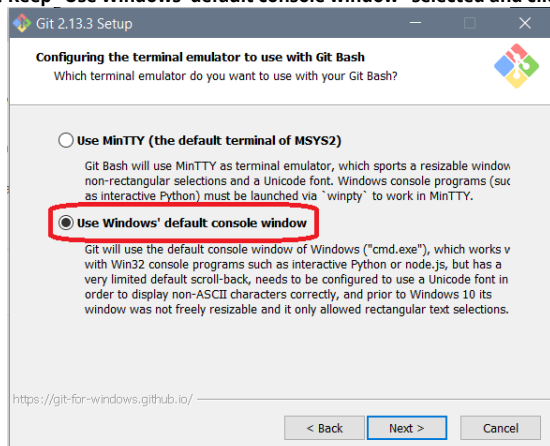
Keep "Use Windows' default console window" selected and cli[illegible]

Git 2.13.3 Setup

Configuring the terminal emulator to use with Git Bash

Which terminal emulator do you want to use with your Git Bash?

Use MinTTY (the default terminal of MSYS2)

Git Bash will use MinTTY as terminal emulator, which sports a resizable window non-rectangular selections and a Unicode font. Windows console programs (suc as interactive Python) must be launched via `winpty` to work in MinTTY.

Use Windows' default console window

Git will use the default console window of Windows ("cmd.exe"), which works w with Win32 console programs such as interactive Python or node.js, but has a very limited default scroll-back, needs to be configured to use a Unicode font in order to display non-ASCII characters correctly, and prior to Windows 10 its window was not freely resizable and it only allowed rectangular text selections.

https://git-for-windows.github.io/

< Back

Next >

Cancel